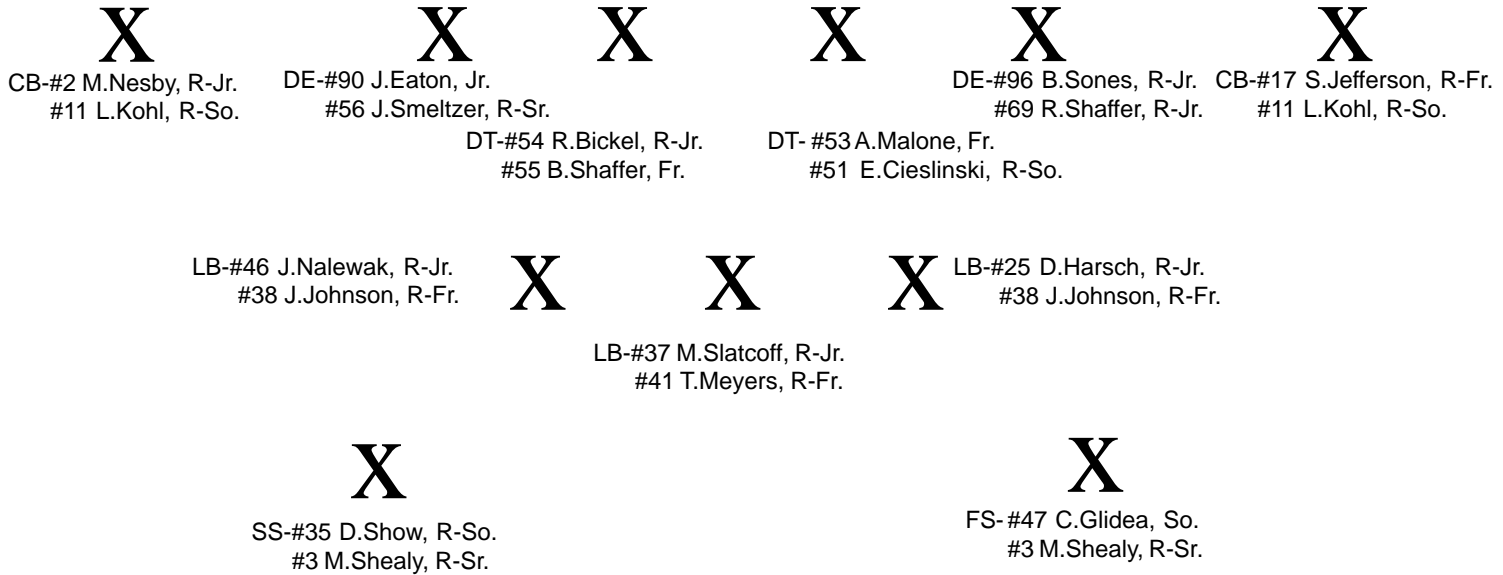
X X X X X X

CB-#2 M.Nesby, R-Jr.
#11 L.Kohl, R-So.

DE-#90 J.Eaton, Jr.
#56 J.Smeltzer, R-Sr.

DT-#54 R.Bickel, R-Jr.
#55 B.Shaffer, Fr.

DT- #53 A.Malone, Fr.
#51 E.Cieslinski, R-So.

DE-#96 B.Sones, R-Jr.
#69 R.Shaffer, R-Jr.

CB-#17 S.Jefferson, R-Fr.
#11 L.Kohl, R-So.

LB-#46 J.Nalewak, R-Jr.
#38 J.Johnson, R-Fr.

X X X

LB-#25 D.Harsch, R-Jr.
#38 J.Johnson, R-Fr.

LB-#37 M.Slatcoff, R-Jr.
#41 T.Meyers, R-Fr.

X

SS-#35 D.Show, R-So.
#3 M.Shealy, R-Sr.

X

FS- #47 C.Glidea, So.
#3 M.Shealy, R-Sr.